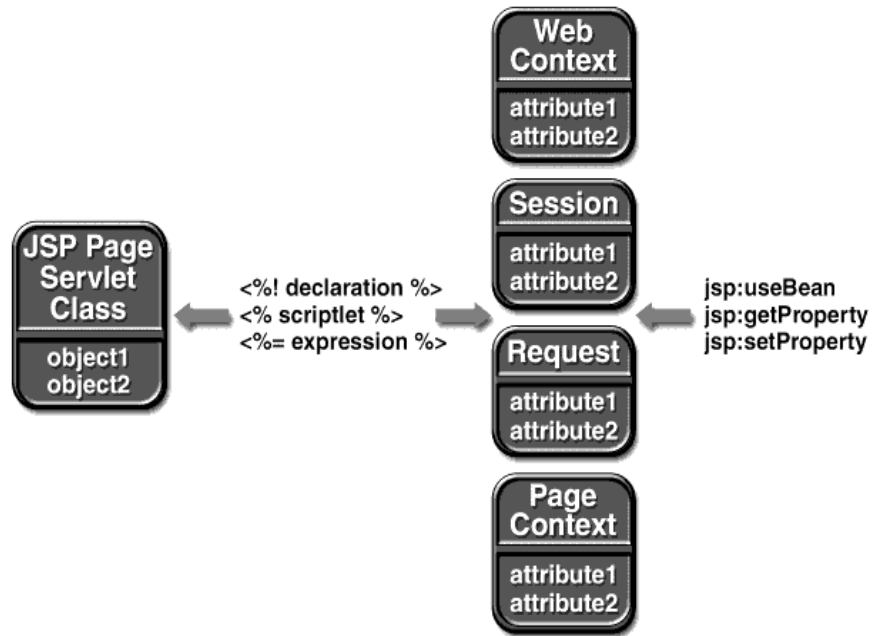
Web Context
attribute1
attribute2

Session
attribute1
attribute2

JSP Page Servlet Class
object1
object2

<%! declaration %>
<% scriptlet %>
<%= expression %>

jsp:useBean
jsp:getProperty
jsp:setProperty

Request
attribute1
attribute2

Page Context
attribute1
attribute2